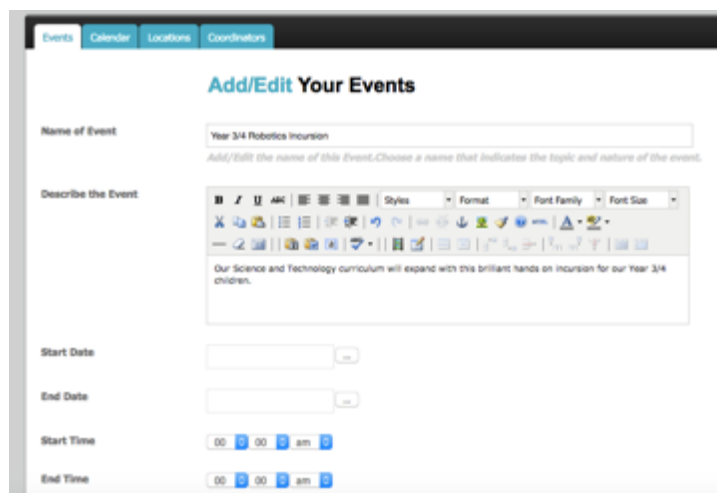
Events Calendar Locations Coordinators

Add/Edit Your Events

Name of Event

Year 3/4 Robotics Incursion

Add/Edit the name of this Event.Choose a name that indicates the topic and nature of the event.

Describe the Event

B I U ABC Styles Format Font Family Font Size

Our Science and Technology curriculum will expand with this brilliant hands on incursion for our Year 3/4 children.

Start Date

...

End Date

...

Start Time

00 00 am

End Time

00 00 am